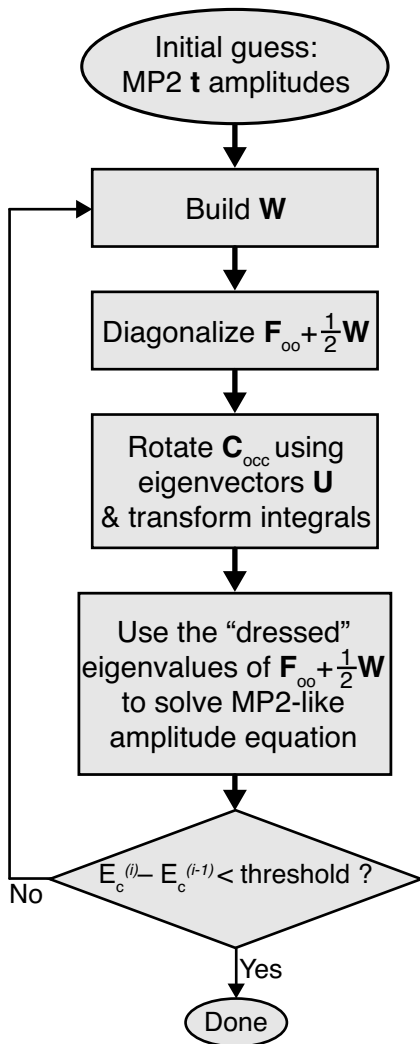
Initial guess: MP2 $\mathbf{t}$ amplitudes

Build $\mathbf{W}$

Diagonalize $\mathbf{F}_{oo}+\frac{1}{2}\mathbf{W}$

Rotate $\mathbf{C}_{occ}$ using eigenvectors $\mathbf{U}$ & transform integrals

Use the “dressed” eigenvalues of $\mathbf{F}_{oo}+\frac{1}{2}\mathbf{W}$ to solve MP2-like amplitude equation

$E_c^{(i)} - E_c^{(i-1)}$ < threshold ?

No

Yes

Done